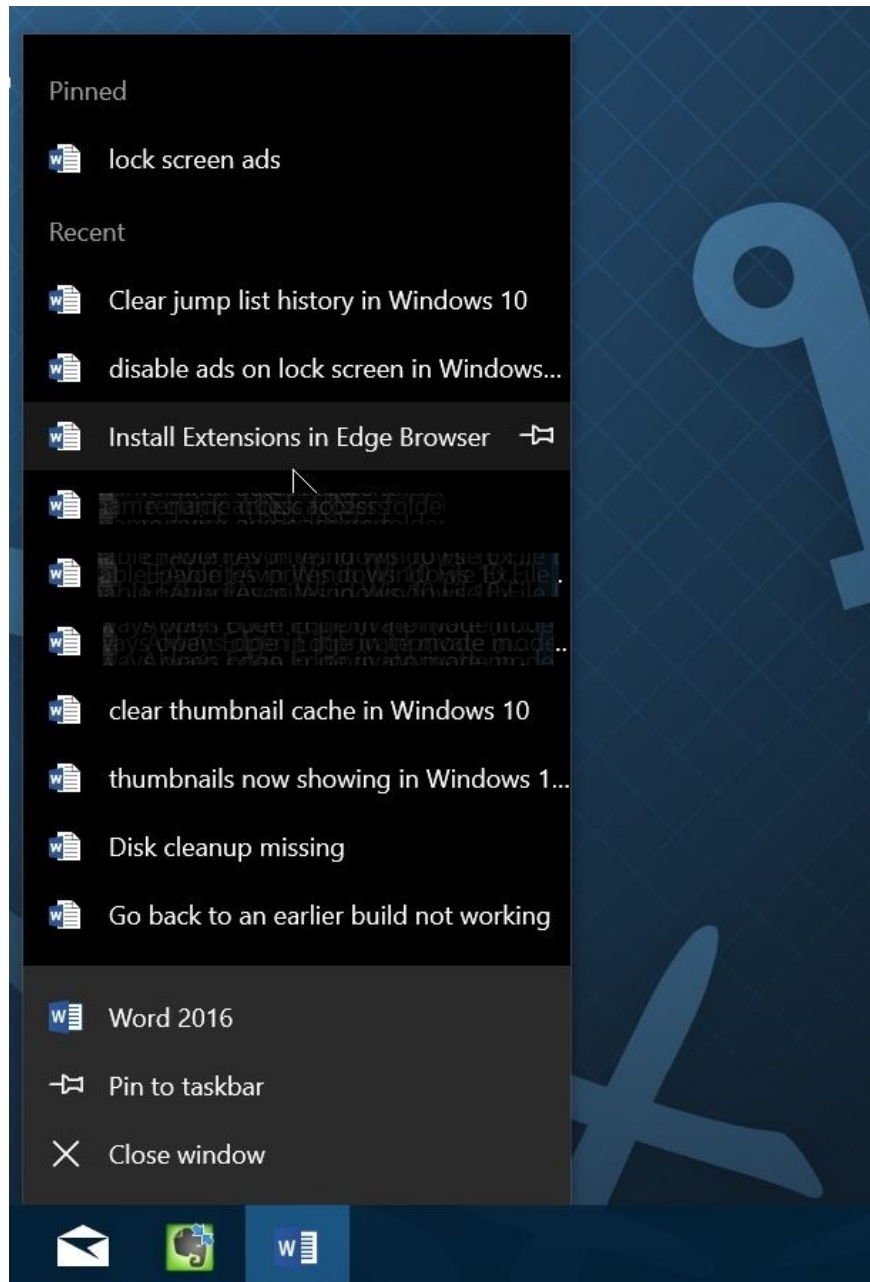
Pinned

lock screen ads

Recent

Clear jump list history in Windows 10

disable ads on lock screen in Windows...

Install Extensions in Edge Browser

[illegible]

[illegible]

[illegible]

clear thumbnail cache in Windows 10

thumbnails now showing in Windows 1...

Disk cleanup missing

Go back to an earlier build not working

Word 2016

Pin to taskbar

Close window